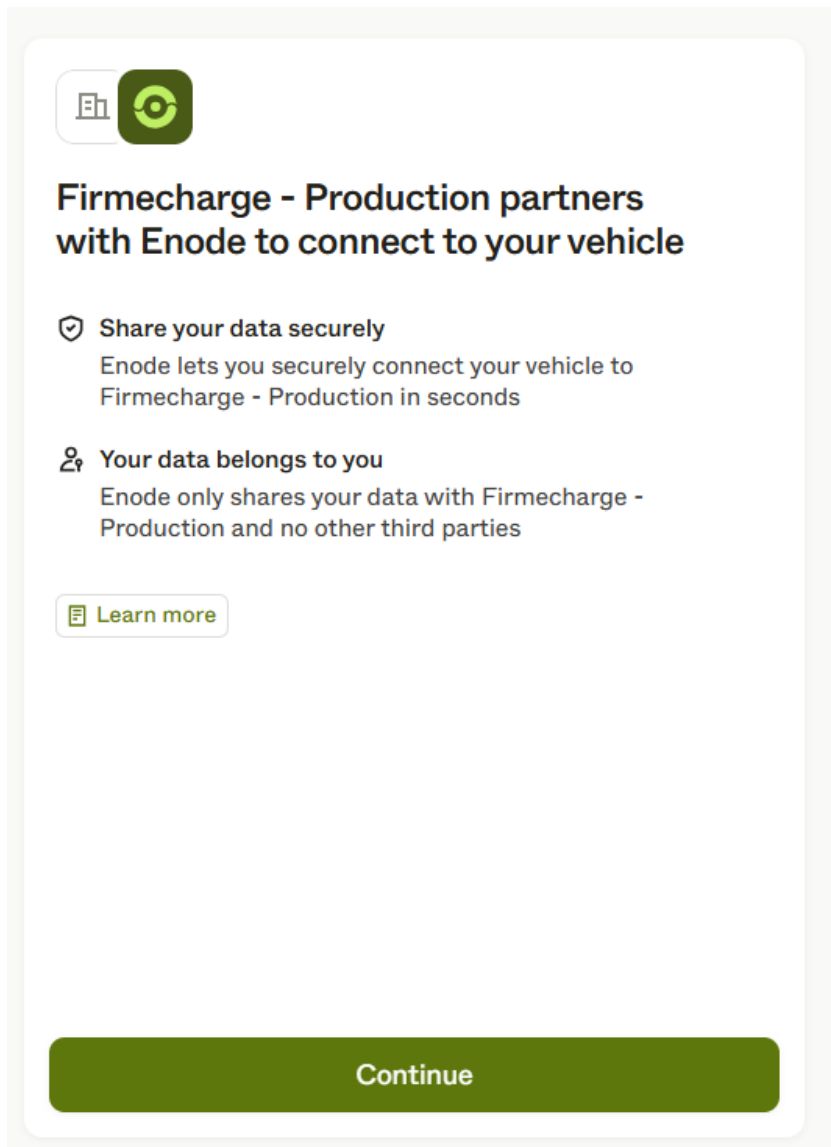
Firmecharge - Production partners with Enode to connect to your vehicle

Share your data securely
Enode lets you securely connect your vehicle to Firmecharge - Production in seconds

Your data belongs to you
Enode only shares your data with Firmecharge - Production and no other third parties

Learn more

Continue